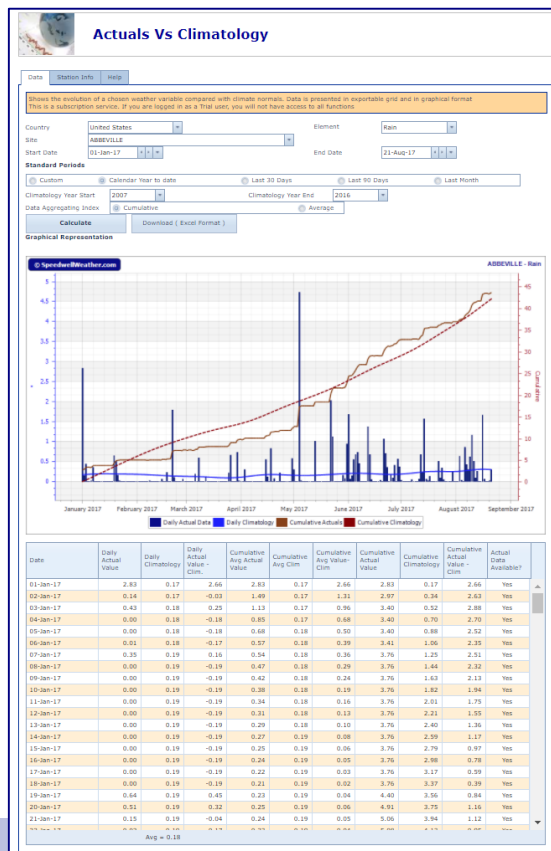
Actuals Vs Climatology

Data | Station Info | Help

Shows the evolution of a chosen weather variable compared with climate normals. Data is presented in exportable grid and in graphical format
This is a subscription service. If you are logged in as a Trial user, you will not have access to all functions

Country: United States
Element: Rain
Site: ABBEVILLE
Start Date: 01-Jan-17
End Date: 21-Aug-17

Standard Periods
Custom | Calendar Year to date | Last 30 Days | Last 90 Days | Last Month

Climatology Year Start: 2007
Climatology Year End: 2016
Data Aggregating Index: Cumulative | Average

Calculate | Download ( Excel Format )

Graphical Representation

© SpeedwellWeather.com
ABBEVILLE - Rain

5 4.5 4 3.5 3 2.5 2 1.5 1 0.5 0
45 40 35 30 25 20 15 10 5 0
Cumulative

January 2017 | February 2017 | March 2017 | April 2017 | May 2017 | June 2017 | July 2017 | August 2017 | September 2017

Daily Actual Data | Daily Climatology | Cumulative Actuals | Cumulative Climatology

| Date | Daily Actual Value | Daily Climatology | Daily Actual Value - Clim. | Cumulative Avg Actual Value | Cumulative Avg Clim | Cumulative Avg Value-Clim | Cumulative Actual Value | Cumulative Climatology | Cumulative Actual Value - Clim | Actual Data Available? |
|---|---|---|---|---|---|---|---|---|---|---|
| 01-Jan-17 | 2.83 | 0.17 | 2.66 | 2.83 | 0.17 | 2.66 | 2.83 | 0.17 | 2.66 | Yes |
| 02-Jan-17 | 0.14 | 0.17 | -0.03 | 1.49 | 0.17 | 1.31 | 2.97 | 0.34 | 2.63 | Yes |
| 03-Jan-17 | 0.43 | 0.18 | 0.25 | 1.13 | 0.17 | 0.96 | 3.40 | 0.52 | 2.88 | Yes |
| 04-Jan-17 | 0.00 | 0.18 | -0.18 | 0.85 | 0.17 | 0.68 | 3.40 | 0.70 | 2.70 | Yes |
| 05-Jan-17 | 0.00 | 0.18 | -0.18 | 0.68 | 0.18 | 0.50 | 3.40 | 0.88 | 2.52 | Yes |
| 06-Jan-17 | 0.01 | 0.18 | -0.17 | 0.57 | 0.18 | 0.39 | 3.41 | 1.06 | 2.35 | Yes |
| 07-Jan-17 | 0.35 | 0.19 | 0.16 | 0.54 | 0.18 | 0.36 | 3.76 | 1.25 | 2.51 | Yes |
| 08-Jan-17 | 0.00 | 0.19 | -0.19 | 0.47 | 0.18 | 0.29 | 3.76 | 1.44 | 2.32 | Yes |
| 09-Jan-17 | 0.00 | 0.19 | -0.19 | 0.42 | 0.18 | 0.24 | 3.76 | 1.63 | 2.13 | Yes |
| 10-Jan-17 | 0.00 | 0.19 | -0.19 | 0.38 | 0.18 | 0.19 | 3.76 | 1.82 | 1.94 | Yes |
| 11-Jan-17 | 0.00 | 0.19 | -0.19 | 0.34 | 0.18 | 0.16 | 3.76 | 2.01 | 1.75 | Yes |
| 12-Jan-17 | 0.00 | 0.19 | -0.19 | 0.31 | 0.18 | 0.13 | 3.76 | 2.21 | 1.55 | Yes |
| 13-Jan-17 | 0.00 | 0.19 | -0.19 | 0.29 | 0.18 | 0.10 | 3.76 | 2.40 | 1.36 | Yes |
| 14-Jan-17 | 0.00 | 0.19 | -0.19 | 0.27 | 0.19 | 0.08 | 3.76 | 2.59 | 1.17 | Yes |
| 15-Jan-17 | 0.00 | 0.19 | -0.19 | 0.25 | 0.19 | 0.06 | 3.76 | 2.79 | 0.97 | Yes |
| 16-Jan-17 | 0.00 | 0.19 | -0.19 | 0.24 | 0.19 | 0.05 | 3.76 | 2.98 | 0.78 | Yes |
| 17-Jan-17 | 0.00 | 0.19 | -0.19 | 0.22 | 0.19 | 0.03 | 3.76 | 3.17 | 0.59 | Yes |
| 18-Jan-17 | 0.00 | 0.19 | -0.19 | 0.21 | 0.19 | 0.02 | 3.76 | 3.37 | 0.39 | Yes |
| 19-Jan-17 | 0.64 | 0.19 | 0.45 | 0.23 | 0.19 | 0.04 | 4.40 | 3.56 | 0.84 | Yes |
| 20-Jan-17 | 0.51 | 0.19 | 0.32 | 0.25 | 0.19 | 0.06 | 4.91 | 3.75 | 1.16 | Yes |
| 21-Jan-17 | 0.15 | 0.19 | -0.04 | 0.24 | 0.19 | 0.05 | 5.06 | 3.94 | 1.12 | Yes |

Avg = 0.18